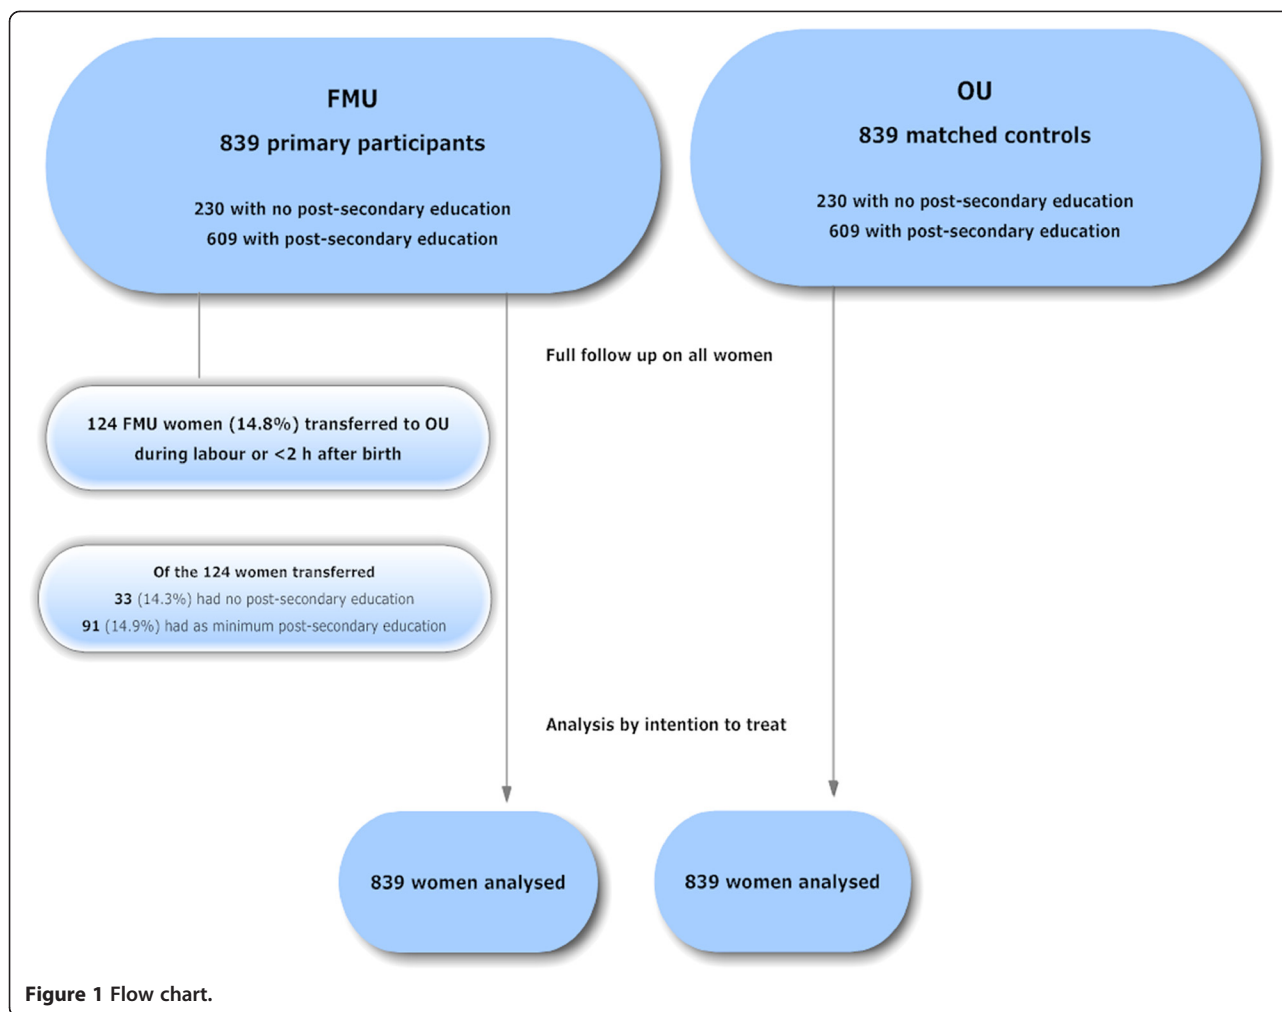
FMU

839 primary participants

230 with no post-secondary education
609 with post-secondary education

OU

839 matched controls

230 with no post-secondary education
609 with post-secondary education

Full follow up on all women

124 FMU women (14.8%) transferred to OU during labour or <2 h after birth

Of the 124 women transferred
33 (14.3%) had no post-secondary education
91 (14.9%) had as minimum post-secondary education

Analysis by intention to treat

839 women analysed

839 women analysed

Figure 1 Flow chart.